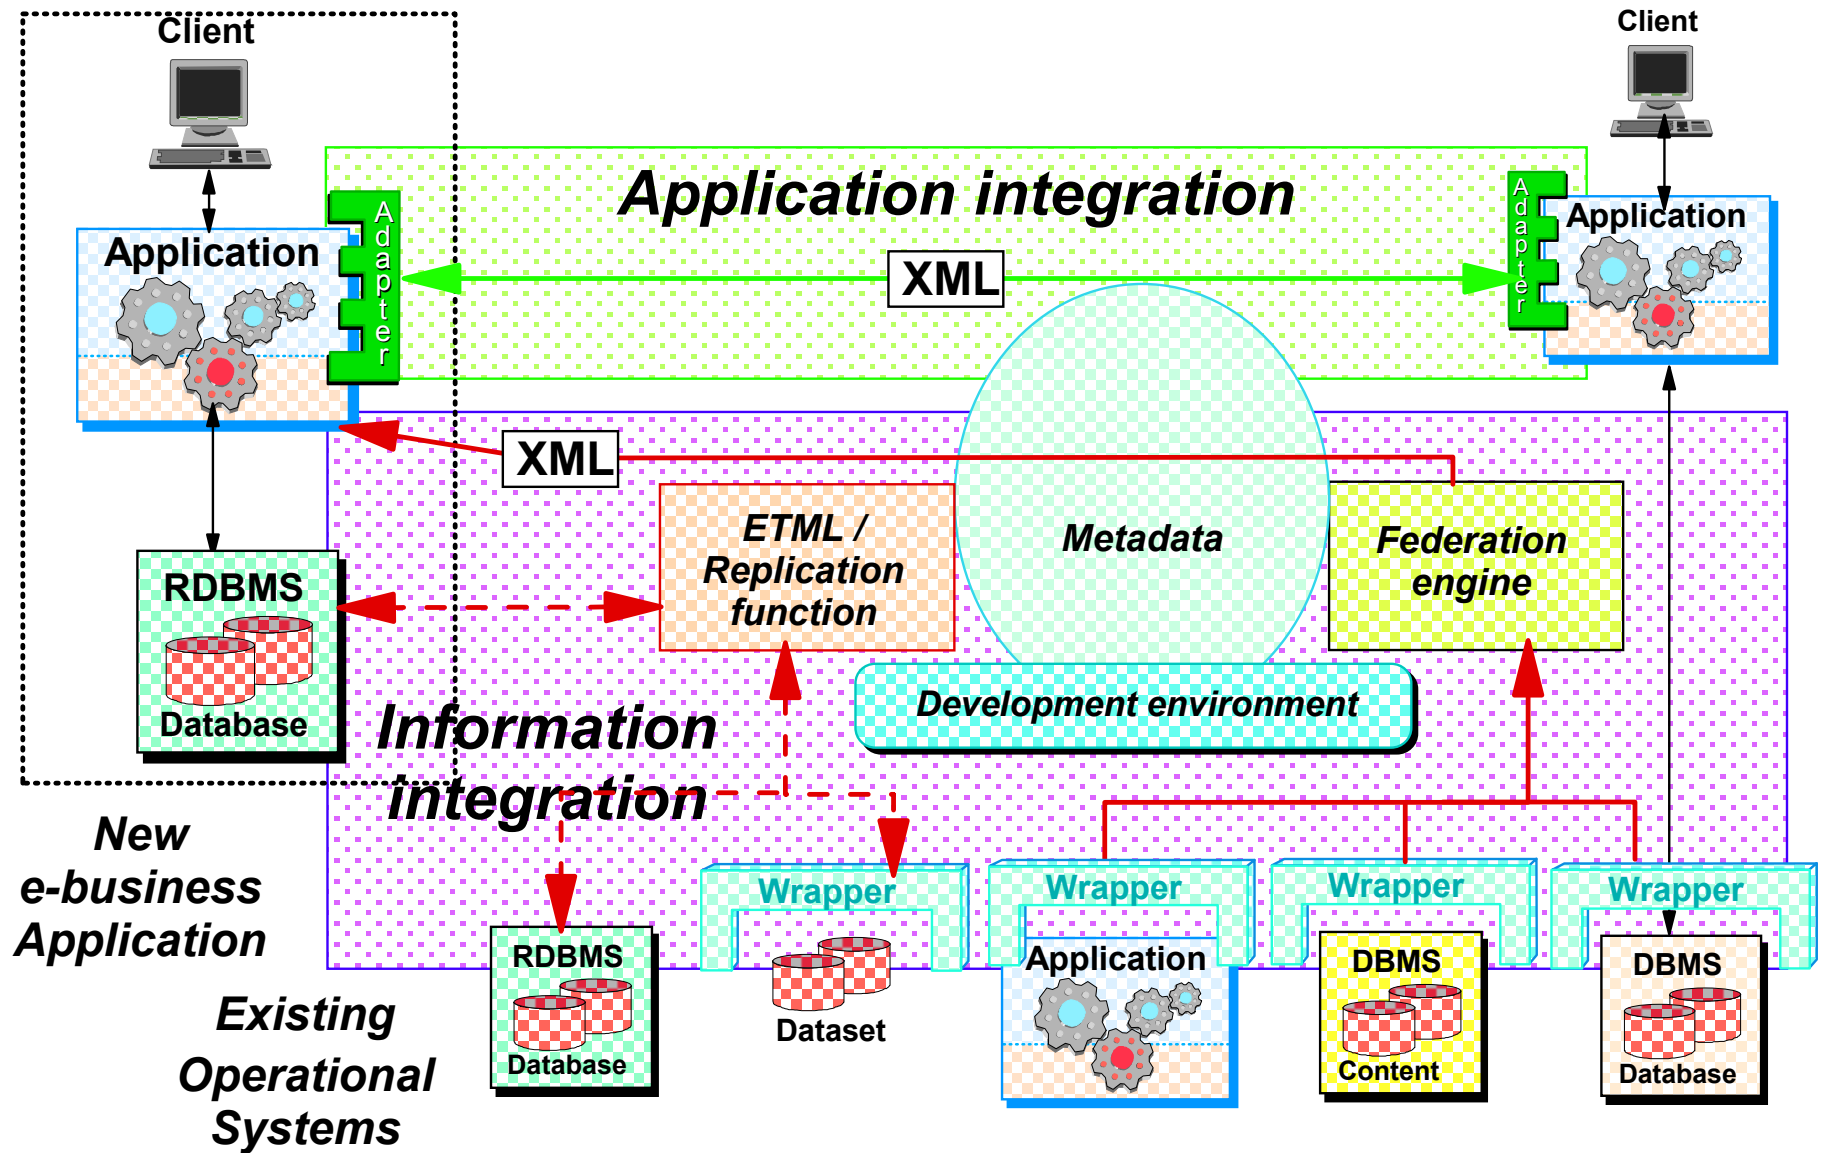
Client

Client

Application integration

Application

Adapter

XML

Adapter

Application

XML

ETML / Replication function

Metadata

Federation engine

RDBMS

Database

Development environment

Information integration

New e-business Application

Wrapper

Wrapper

Wrapper

Wrapper

RDBMS

Database

Dataset

Application

DBMS

Content

DBMS

Database

Existing Operational Systems